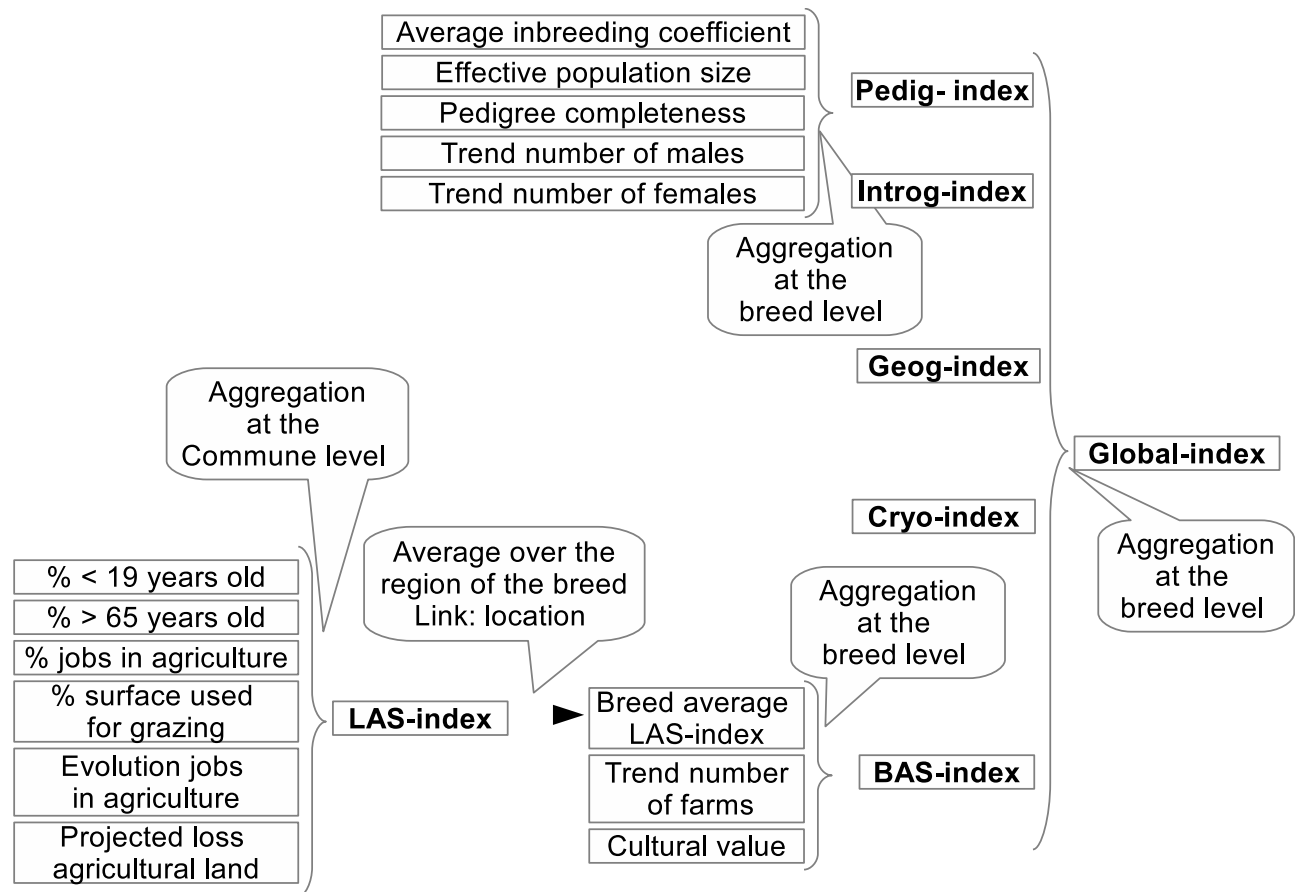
Average inbreeding coefficient
Effective population size
Pedigree completeness
Trend number of males
Trend number of females

Pedig- index

Introg-index

Aggregation at the breed level

Geog-index

Aggregation at the Commune level

Global-index

Cryo-index

Aggregation at the breed level

% < 19 years old
% > 65 years old
% jobs in agriculture
% surface used for grazing
Evolution jobs in agriculture
Projected loss agricultural land

Average over the region of the breed Link: location

Aggregation at the breed level

LAS-index

Breed average LAS-index
Trend number of farms
Cultural value

BAS-index